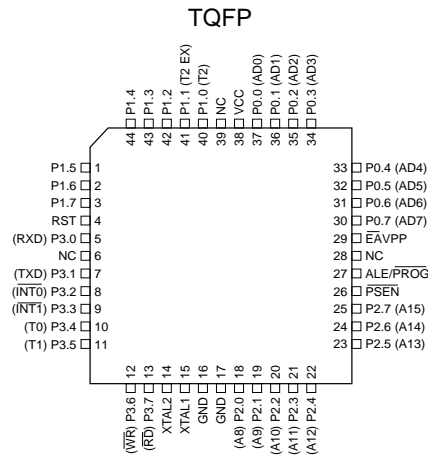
TQFP

44 P1.4
43 P1.3
42 P1.2
41 P1.1 (T2 EX)
40 P1.0 (T2)
39 NC
38 VCC
37 P0.0 (AD0)
36 P0.1 (AD1)
35 P0.2 (AD2)
34 P0.3 (AD3)

P1.5 1
P1.6 2
P1.7 3
RST 4
(RXD) P3.0 5
NC 6
(TXD) P3.1 7
($\overline{INT0}$) P3.2 8
($\overline{INT1}$) P3.3 9
(T0) P3.4 10
(T1) P3.5 11

33 P0.4 (AD4)
32 P0.5 (AD5)
31 P0.6 (AD6)
30 P0.7 (AD7)
29 $\overline{EA}$VPP
28 NC
27 ALE/$\overline{PROG}$
26 $\overline{PSEN}$
25 P2.7 (A15)
24 P2.6 (A14)
23 P2.5 (A13)

12 ($\overline{WR}$) P3.6
13 ($\overline{RD}$) P3.7
14 XTAL2
15 XTAL1
16 GND
17 GND
18 (A8) P2.0
19 (A9) P2.1
20 (A10) P2.2
21 (A11) P2.3
22 (A12) P2.4